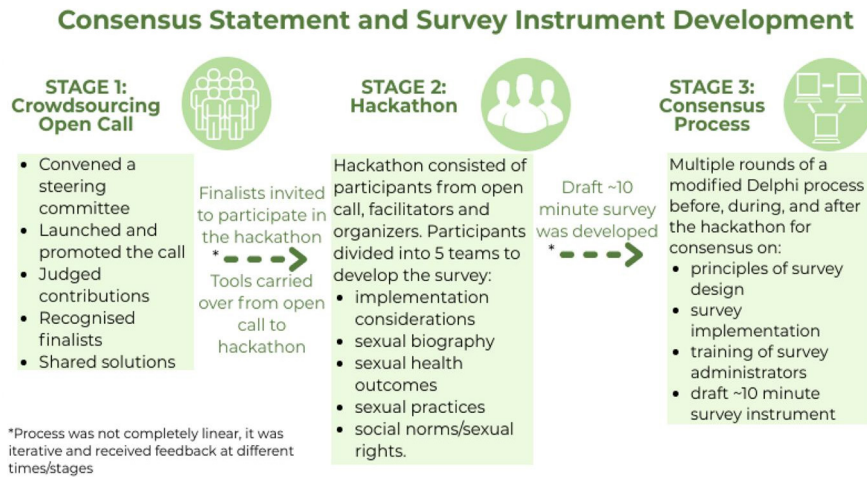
Consensus Statement and Survey Instrument Development

STAGE 1: Crowdsourcing Open Call

- Convened a steering committee
- Launched and promoted the call
- Judged contributions
- Recognised finalists
- Shared solutions

Finalists invited to participate in the hackathon

*

Tools carried over from open call to hackathon

STAGE 2: Hackathon

Hackathon consisted of participants from open call, facilitators and organizers. Participants divided into 5 teams to develop the survey:

- implementation considerations
- sexual biography
- sexual health outcomes
- sexual practices
- social norms/sexual rights.

Draft ~10 minute survey was developed

*

STAGE 3: Consensus Process

Multiple rounds of a modified Delphi process before, during, and after the hackathon for consensus on:

- principles of survey design
- survey implementation
- training of survey administrators
- draft ~10 minute survey instrument

*Process was not completely linear, it was iterative and received feedback at different times/stages